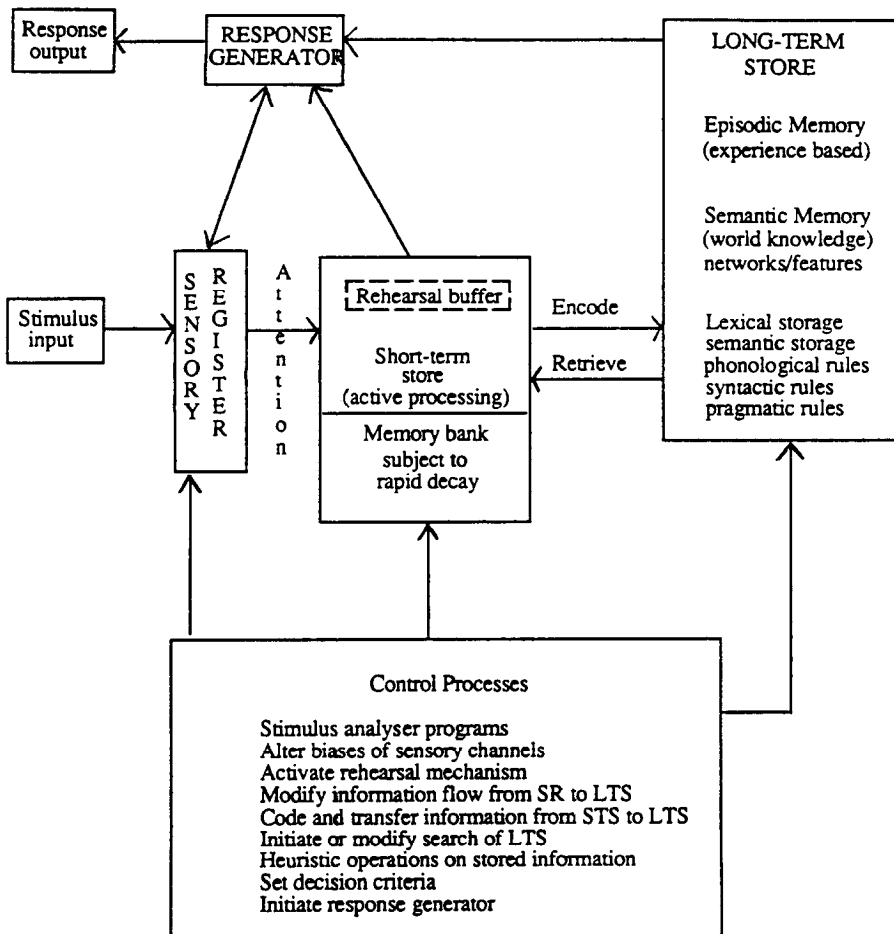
Response output

RESPONSE GENERATOR

LONG-TERM STORE

Episodic Memory (experience based)

Semantic Memory (world knowledge) networks/features

Lexical storage semantic storage phonological rules syntactic rules pragmatic rules

Stimulus input

S E N S O R Y

R E G I S T E R

A t t e n t i o n

Rehearsal buffer

Short-term store (active processing)

Memory bank subject to rapid decay

Encode

Retrieve

Control Processes

Stimulus analyser programs
Alter biases of sensory channels
Activate rehearsal mechanism
Modify information flow from SR to LTS
Code and transfer information from STS to LTS
Initiate or modify search of LTS
Heuristic operations on stored information
Set decision criteria
Initiate response generator